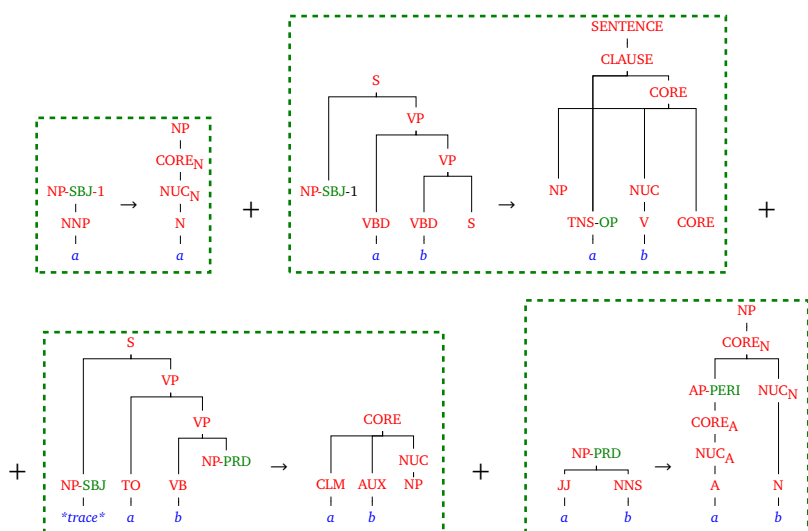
NP-SBJ-1
NNP
$a$
→
NP
CORE$_N$
NUC$_N$
N
$a$
+
S
VP
VP
NP-SBJ-1
VBD
$a$
VBD
$b$
S
→
SENTENCE
CLAUSE
CORE
NP
TNS-OP
$a$
NUC
V
$b$
CORE
+
+
S
VP
VP
NP-SBJ
*trace*
TO
$a$
VB
$b$
NP-PRD
→
CORE
CLM
$a$
AUX
$b$
NUC
NP
+
NP-PRD
JJ
$a$
NNS
$b$
→
NP
CORE$_N$
AP-PERI
CORE$_A$
NUC$_A$
A
$a$
NUC$_N$
N
$b$